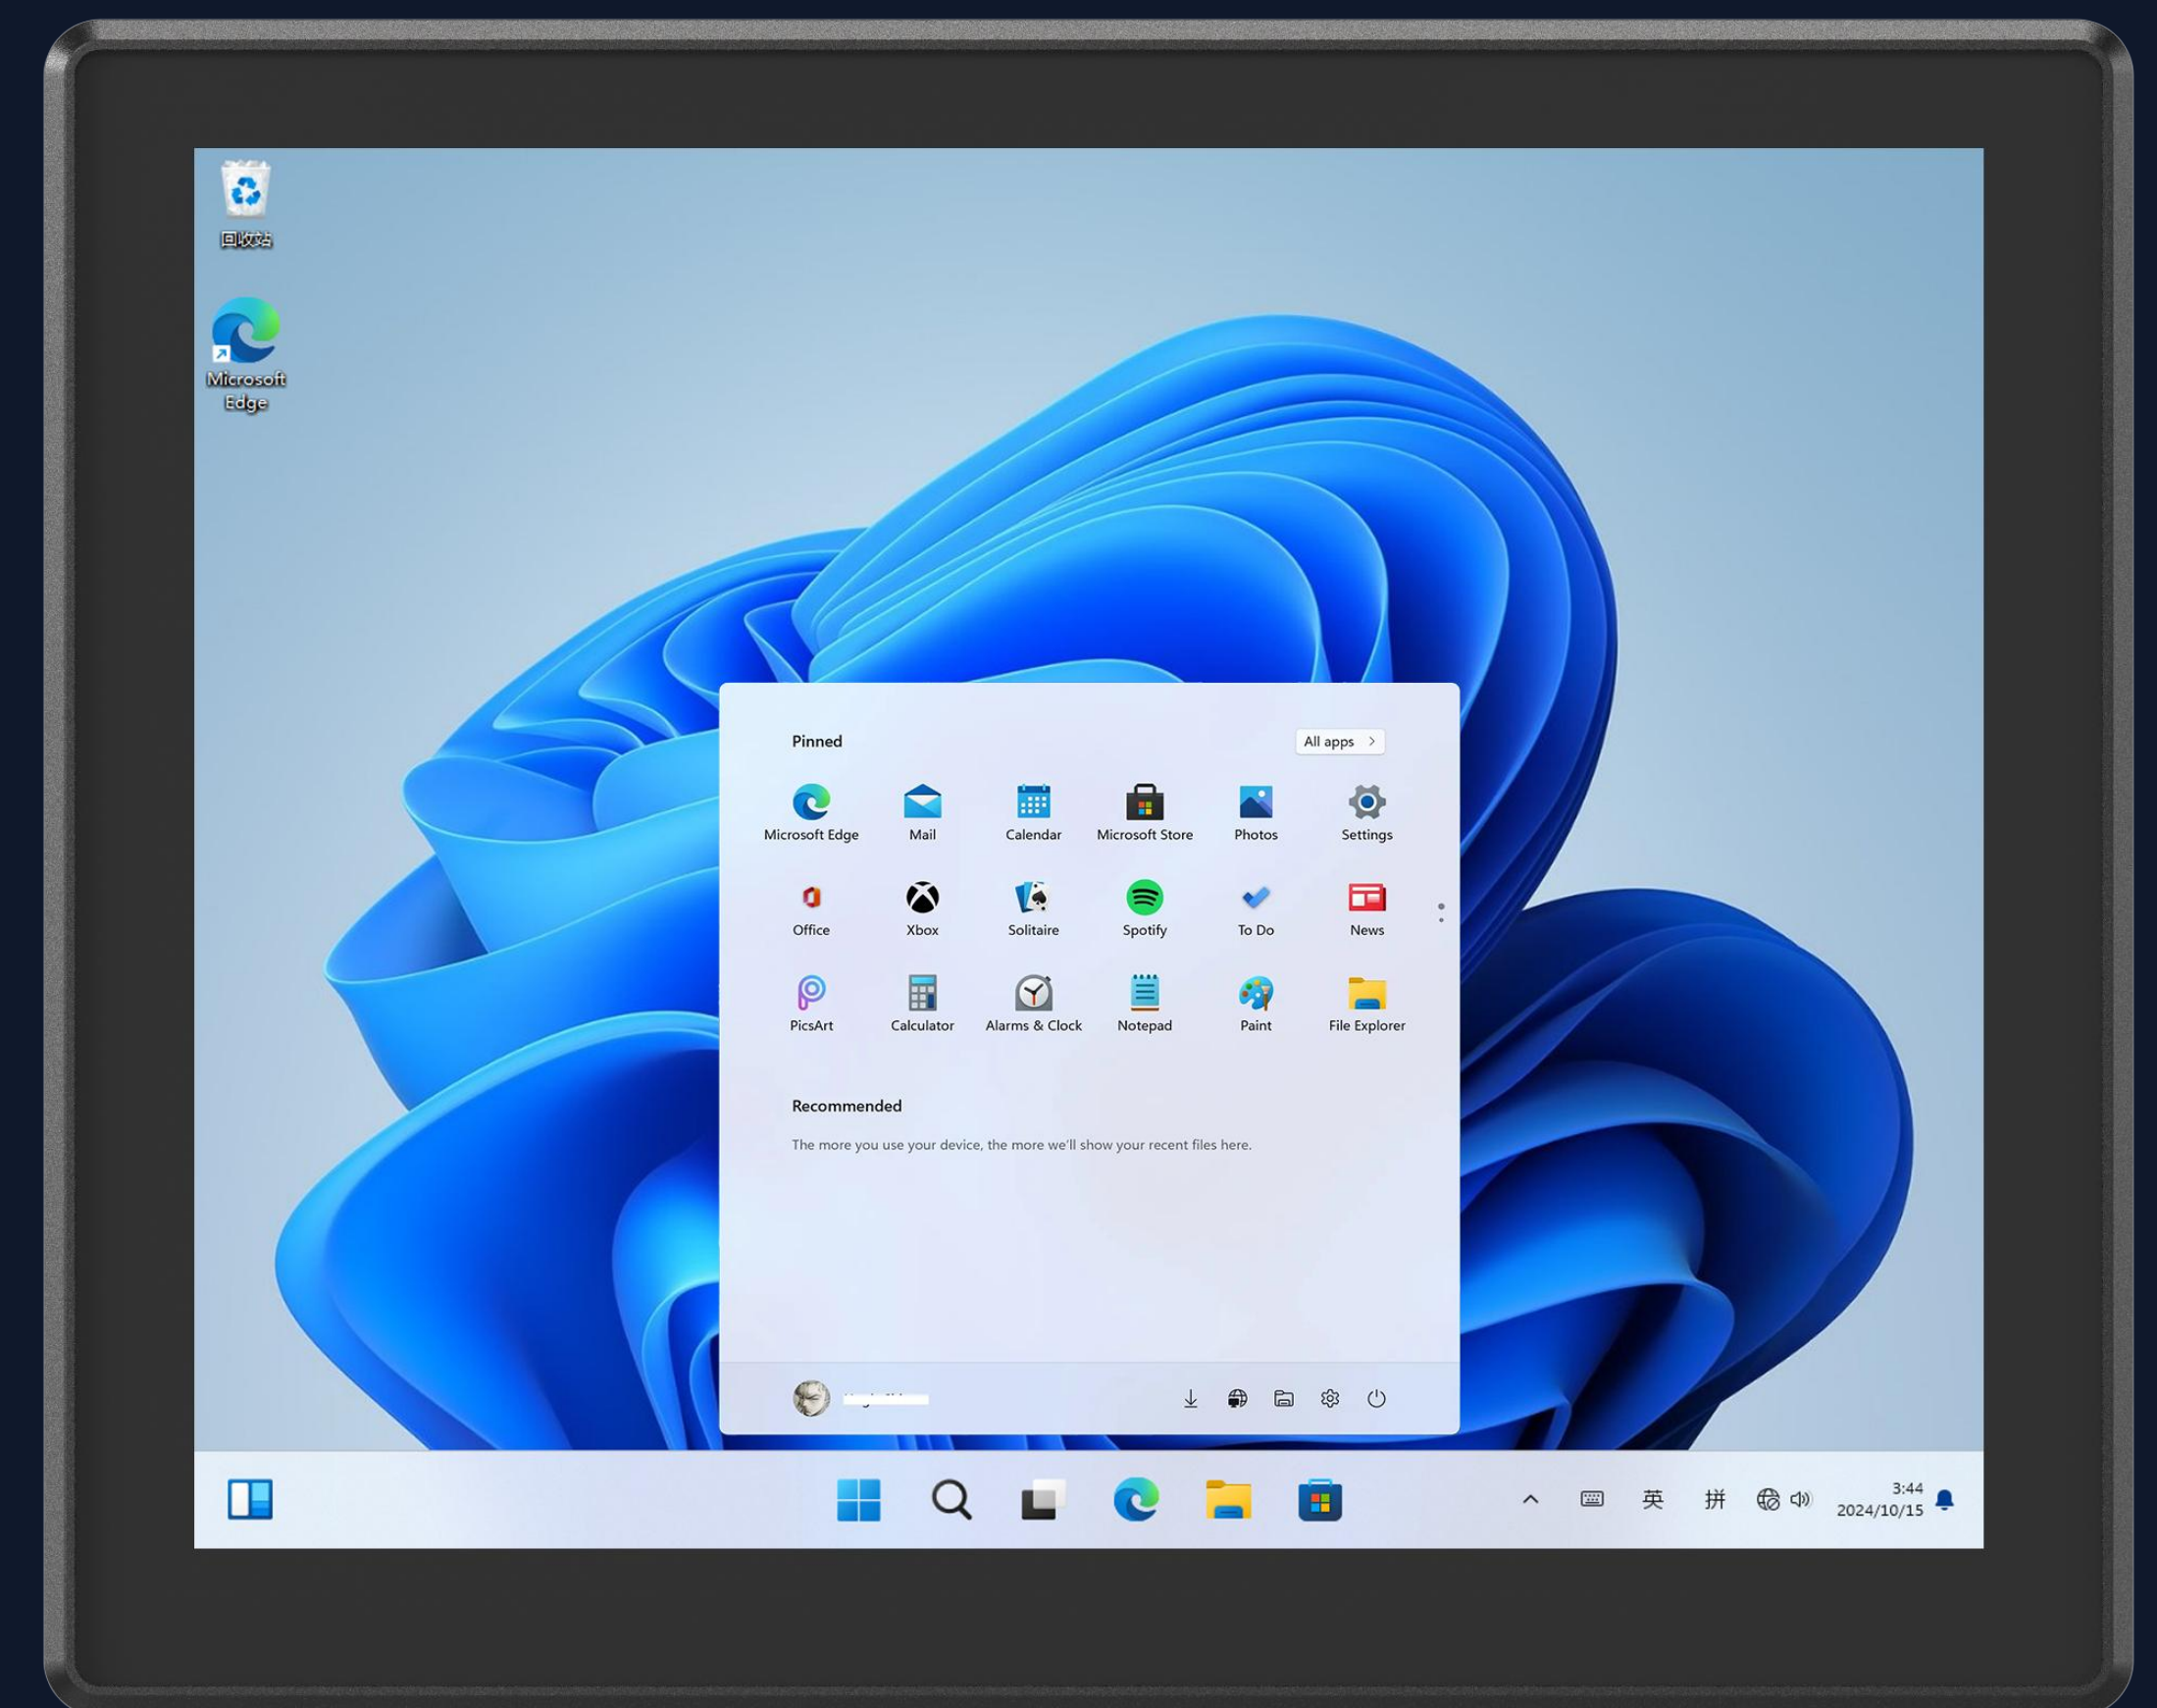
回收站

Microsoft Edge

Pinned

All apps >

Microsoft Edge
Mail
Calendar
Microsoft Store
Photos
Settings
Office
Xbox
Solitaire
Spotify
To Do
News
PicsArt
Calculator
Alarms & Clock
Notepad
Paint
File Explorer

Recommended

The more you use your device, the more we'll show your recent files here.

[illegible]

英
拼
3:44
2024/10/15